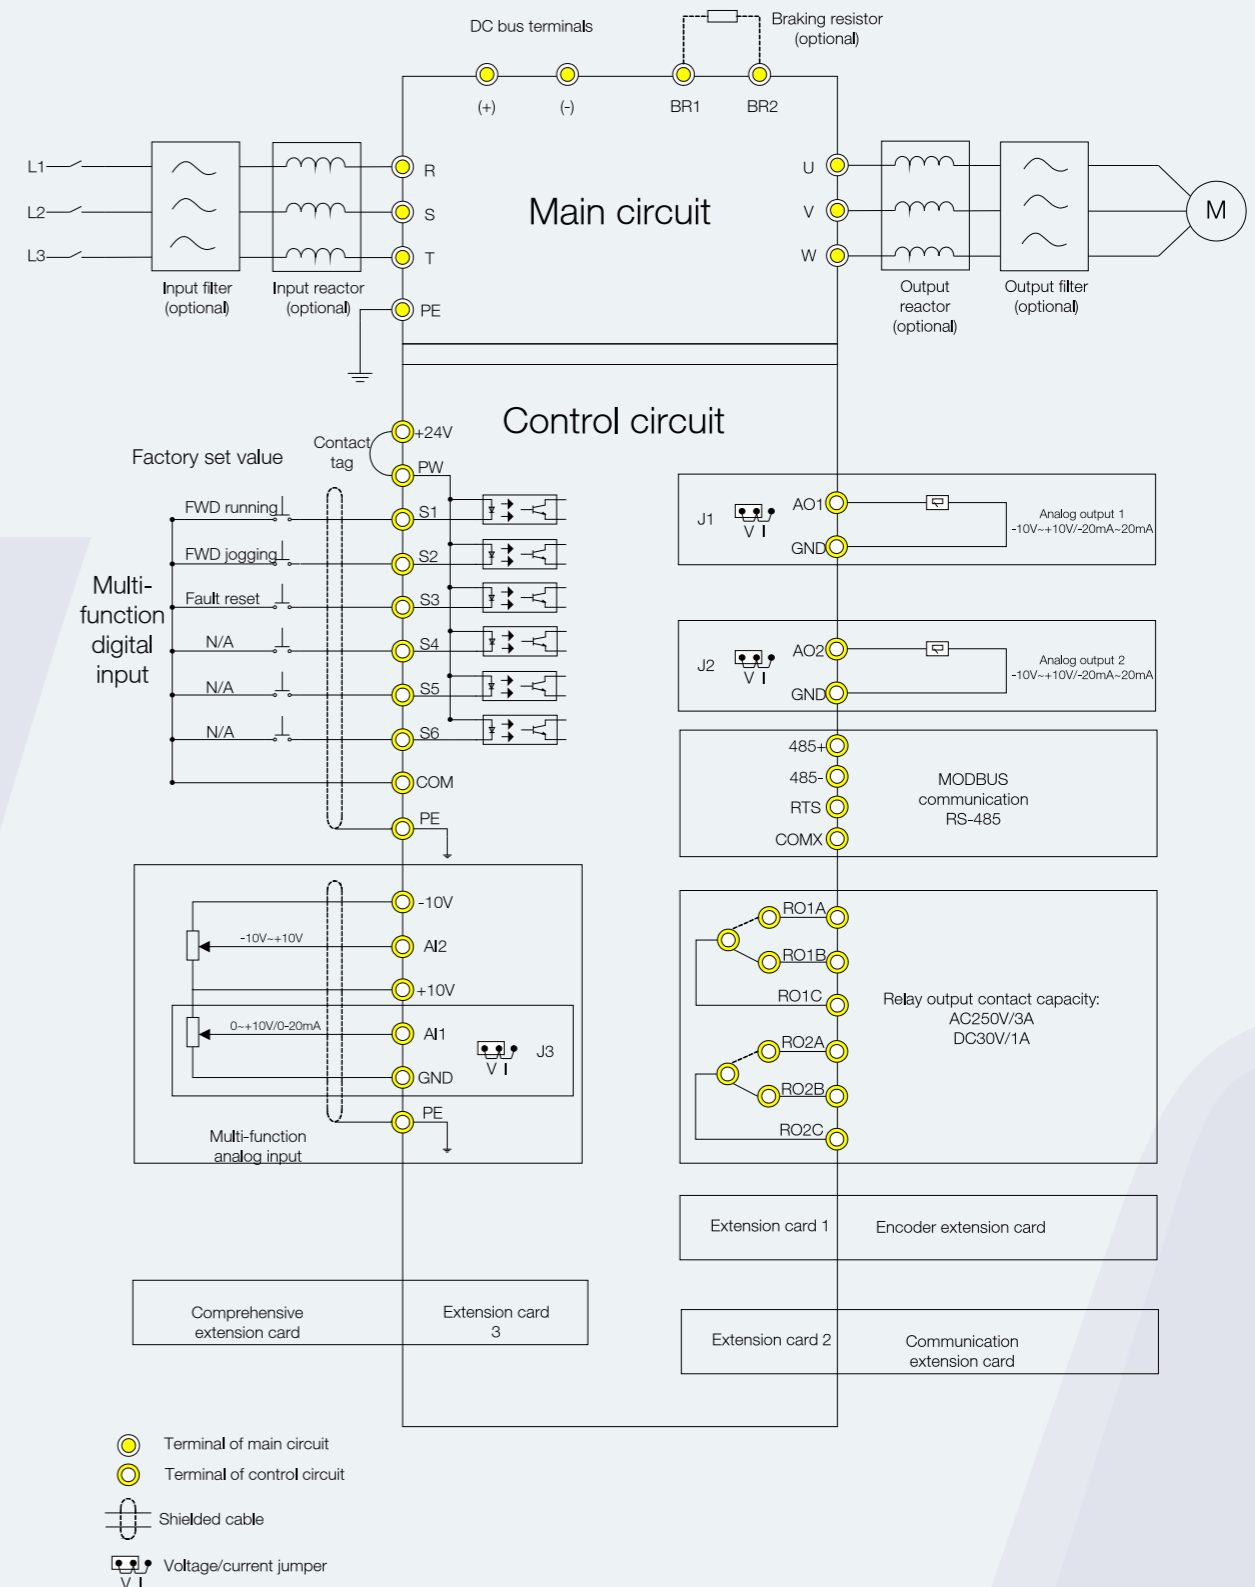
DC bus terminals

Braking resistor (optional)

(+) (-) BR1 BR2

L1
L2
L3

Input filter (optional)

Input reactor (optional)

R
S
T
PE

Main circuit

U
V
W

M

Output reactor (optional)

Output filter (optional)

Control circuit

Factory set value

Contact tag

+24V
PW

FWD running
FWD jogging
Fault reset
N/A
N/A
N/A

Multi-function digital input

S1
S2
S3
S4
S5
S6
COM
PE

J1
V I
AO1
GND
Analog output 1
-10V~+10V/-20mA~20mA

J2
V I
AO2
GND
Analog output 2
-10V~+10V/-20mA~20mA

485+
485-
RTS
COMX
MODBUS communication RS-485

-10V
-10V~+10V
AI2
+10V
0~+10V/0-20mA
AI1
J3
V I
GND
PE

Multi-function analog input

RO1A
RO1B
RO1C
RO2A
RO2B
RO2C

Relay output contact capacity:
AC250V/3A
DC30V/1A

Extension card 1
Encoder extension card

Comprehensive extension card
Extension card 3

Extension card 2
Communication extension card

Terminal of main circuit
Terminal of control circuit
Shielded cable
V I Voltage/current jumper